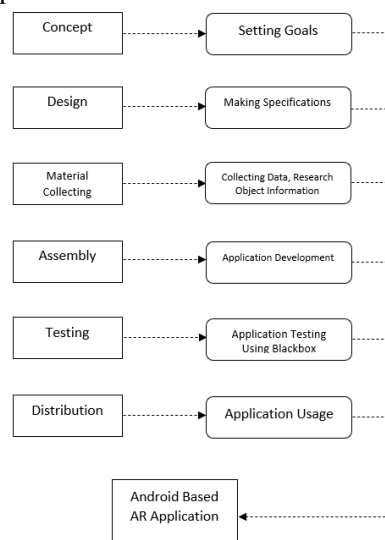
Concept

Setting Goals

Design

Making Specifications

Material Collecting

Collecting Data, Research Object Information

Assembly

Application Development

Testing

Application Testing Using Blackbox

Distribution

Application Usage

Android Based AR Application